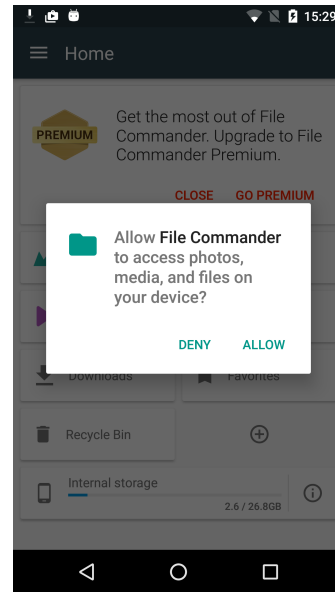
15:29

Home

PREMIUM

Get the most out of File Commander. Upgrade to File Commander Premium.

CLOSE GO PREMIUM

Allow File Commander to access photos, media, and files on your device?

DENY ALLOW

Downloads

Favorites

Recycle Bin

Internal storage

2.6 / 26.8GB